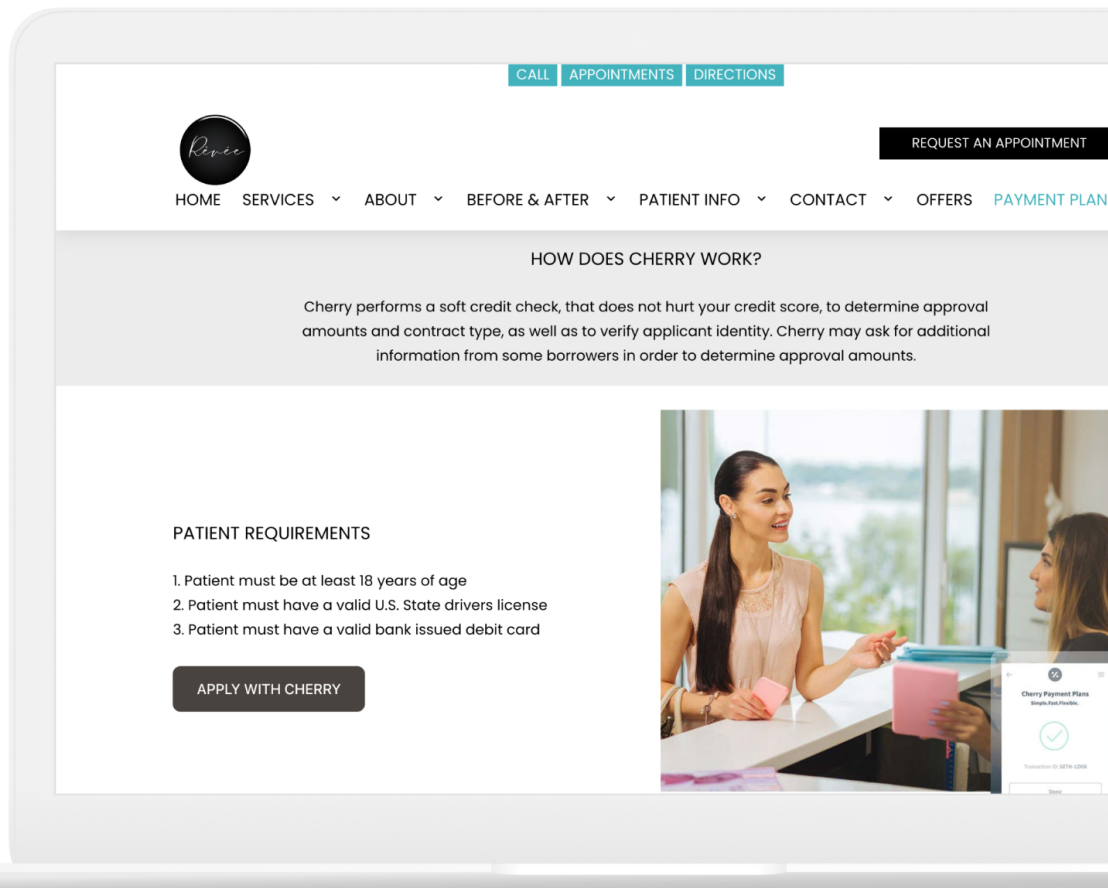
CALL APPOINTMENTS DIRECTIONS

Rêvée

REQUEST AN APPOINTMENT

HOME SERVICES ABOUT BEFORE & AFTER PATIENT INFO CONTACT OFFERS PAYMENT PLAN

HOW DOES CHERRY WORK?

Cherry performs a soft credit check, that does not hurt your credit score, to determine approval amounts and contract type, as well as to verify applicant identity. Cherry may ask for additional information from some borrowers in order to determine approval amounts.

PATIENT REQUIREMENTS

1. Patient must be at least 18 years of age
2. Patient must have a valid U.S. State drivers license
3. Patient must have a valid bank issued debit card

APPLY WITH CHERRY

Cherry Payment Plans
Simple.Fast.Flexible.

Transaction ID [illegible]

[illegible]